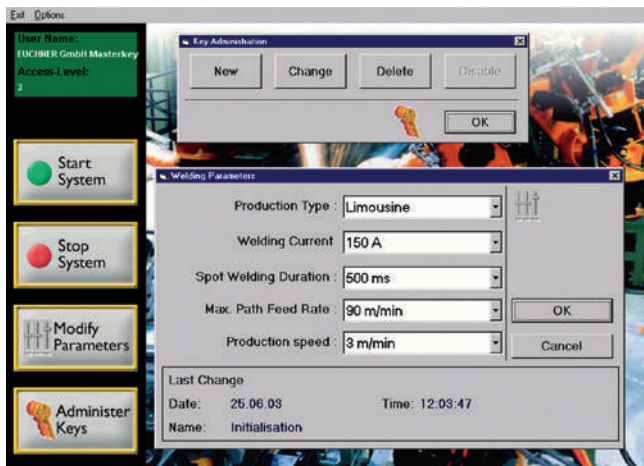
Exit Options

User Name:
EUCHNER GmbH Masterkey
Access-Level:
3

Start System

Stop System

Modify Parameters

Administer Keys

Key Administration

New
Change
Delete
Disable
OK

Welding Parameters

Production Type : Limousine
Welding Current : 150 A
Spot Welding Duration : 500 ms
Max. Path Feed Rate : 90 m/min
Production speed : 3 m/min

OK
Cancel

Last Change
Date: 25.06.03
Time: 12:03:47
Name: Initialisation